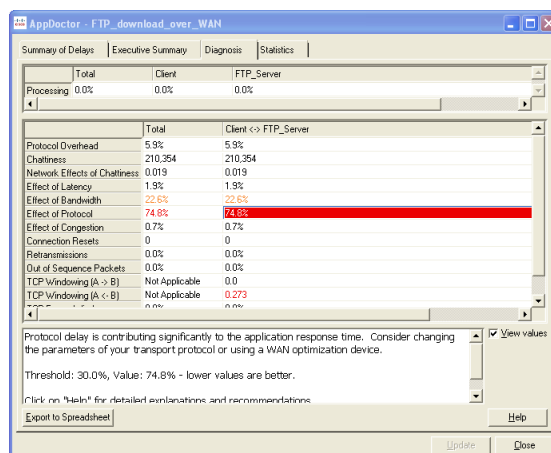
AppDoctor - FTP_download_over_WAN

Summary of Delays | Executive Summary | Diagnosis | Statistics

| | Total | Client | FTP_Server |
|---|---|---|---|
| Processing | 0.0% | 0.0% | 0.0% |

| | Total | Client <-> FTP_Server |
|---|---|---|
| Protocol Overhead | 5.9% | 5.9% |
| Chattiness | 210,354 | 210,354 |
| Network Effects of Chattiness | 0.019 | 0.019 |
| Effect of Latency | 1.9% | 1.9% |
| Effect of Bandwidth | 22.6% | 22.6% |
| Effect of Protocol | 74.8% | 74.8% |
| Effect of Congestion | 0.7% | 0.7% |
| Connection Resets | 0 | 0 |
| Retransmissions | 0.0% | 0.0% |
| Out of Sequence Packets | 0.0% | 0.0% |
| TCP Windowing (A -> B) | Not Applicable | 0.0 |
| TCP Windowing (A <- B) | Not Applicable | 0.273 |
| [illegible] | 0.0% | 0.0% |

Protocol delay is contributing significantly to the application response time. Consider changing the parameters of your transport protocol or using a WAN optimization device.

Threshold: 30.0%, Value: 74.8% - lower values are better.

Click on "Help" for detailed explanations and recommendations

View values

Export to Spreadsheet

Help

Update

Close